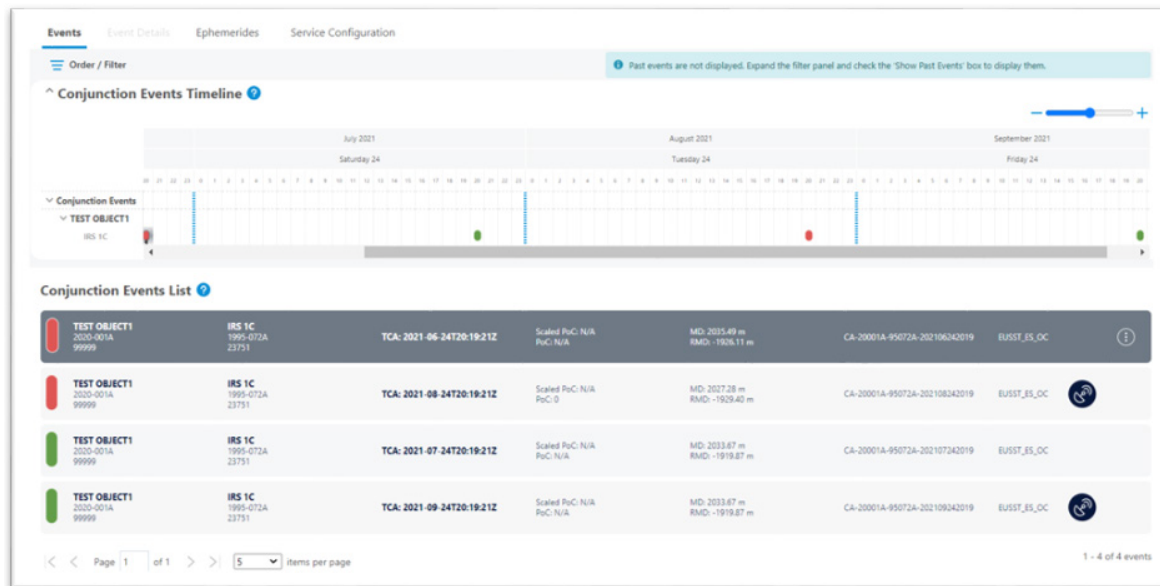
Events Event Details Ephemerides Service Configuration

Order / Filter

Past events are not displayed. Expand the filter panel and check the 'Show Past Events' box to display them.

^ Conjunction Events Timeline ?

July 2021 August 2021 September 2021

Saturday 24 Tuesday 24 Friday 24

20 21 22 23 0 1 2 3 4 5 6 7 8 9 10 11 12 13 14 15 16 17 18 19 20 21 22 23 0 1 2 3 4 5 6 7 8 9 10 11 12 13 14 15 16 17 18 19 20 21 22 23 0 1 2 3 4 5 6 7 8 9 10 11 12 13 14 15 16 17 18 19 20

Conjunction Events
TEST OBJECT1
IRS 1C

Conjunction Events List ?

| | | | | | | |
|---|---|---|---|---|---|---|
| TEST OBJECT1 2020-001A 99999 | IRS 1C 1995-072A 23751 | TCA: 2021-06-24T20:19:21Z | Scaled PoC: N/A PoC: N/A | MD: 2035.49 m RMD: -1926.11 m | CA-20001A-95072A-20210624​2019 | EUSST_ES_OC |
| TEST OBJECT1 2020-001A 99999 | IRS 1C 1995-072A 23751 | TCA: 2021-08-24T20:19:21Z | Scaled PoC: N/A PoC: 0 | MD: 2027.28 m RMD: -1929.40 m | CA-20001A-95072A-202108242019 | EUSST_ES_OC |
| TEST OBJECT1 2020-001A 99999 | IRS 1C 1995-072A 23751 | TCA: 2021-07-24T20:19:21Z | Scaled PoC: N/A PoC: N/A | MD: 2033.67 m RMD: -1919.87 m | CA-20001A-95072A-202107242019 | EUSST_ES_OC |
| TEST OBJECT1 2020-001A 99999 | IRS 1C 1995-072A 23751 | TCA: 2021-09-24T20:19:21Z | Scaled PoC: N/A PoC: N/A | MD: 2033.67 m RMD: -1919.87 m | CA-20001A-95072A-202109242019 | EUSST_ES_OC |

Page 1 of 1 5 items per page

1 - 4 of 4 events